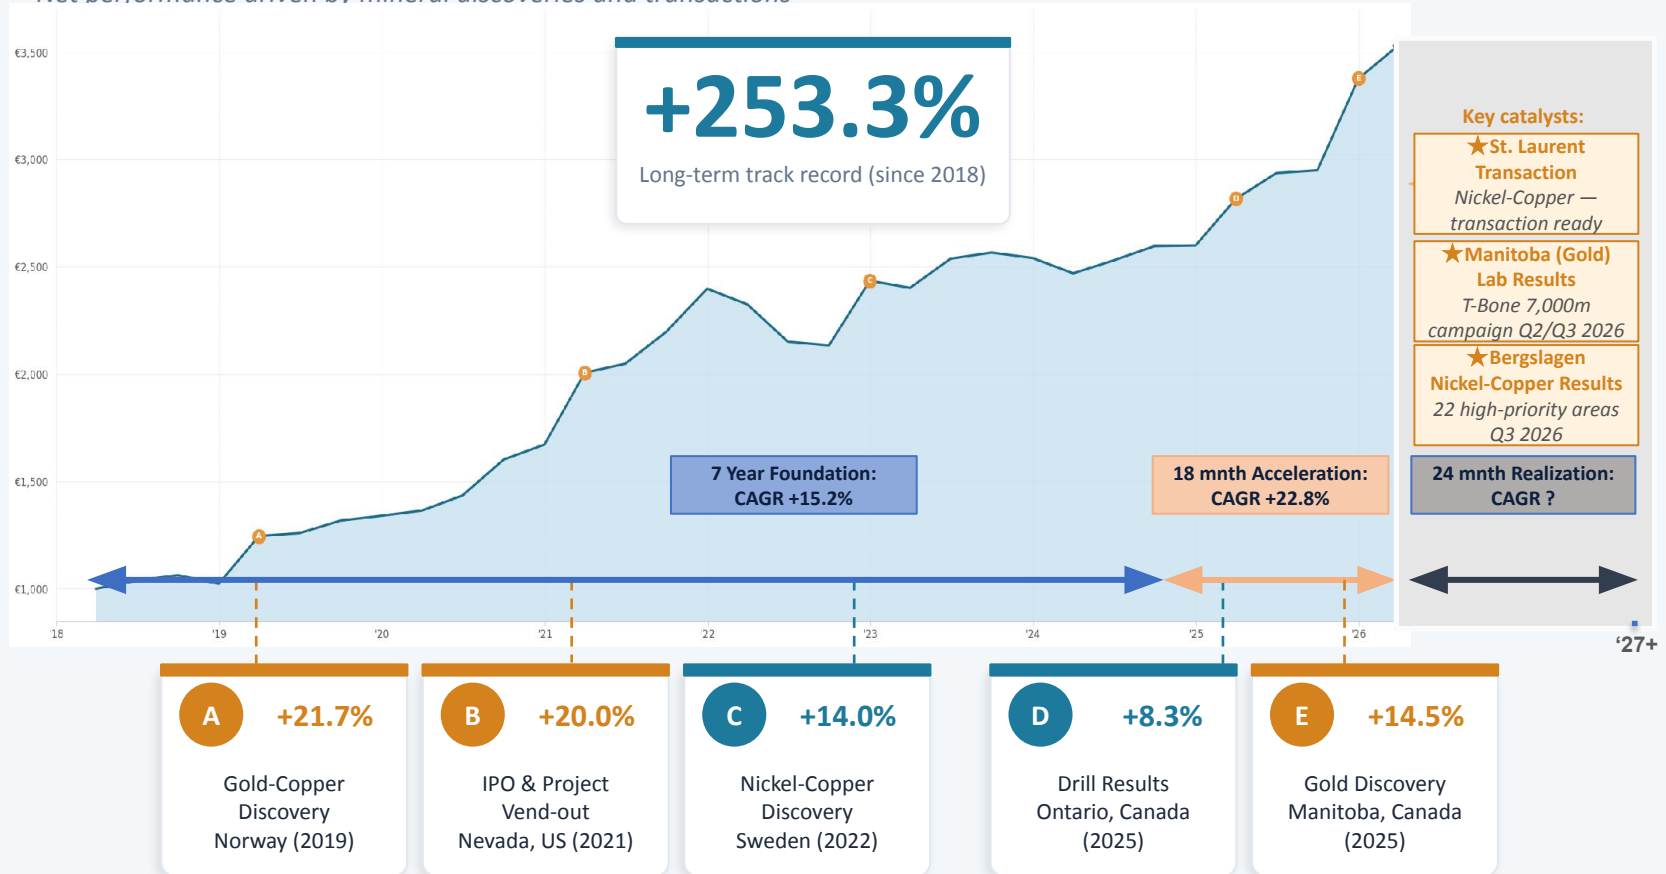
€3,500
€3,000
€2,500
€2,000
€1,500
€1,000

'18 '19 '20 '21 '22 '23 '24 '25 '26

+253.3%
Long-term track record (since 2018)

Key catalysts:
★St. Laurent Transaction
Nickel-Copper — transaction ready
★Manitoba (Gold) Lab Results
T-Bone 7,000m campaign Q2/Q3 2026
★Bergslagen Nickel-Copper Results
22 high-priority areas Q3 2026

7 Year Foundation: CAGR +15.2%
18 mnth Acceleration: CAGR +22.8%
24 mnth Realization: CAGR ?

'27+

A +21.7%
Gold-Copper Discovery Norway (2019)

B +20.0%
IPO & Project Vend-out Nevada, US (2021)

C +14.0%
Nickel-Copper Discovery Sweden (2022)

D +8.3%
Drill Results Ontario, Canada (2025)

E +14.5%
Gold Discovery Manitoba, Canada (2025)